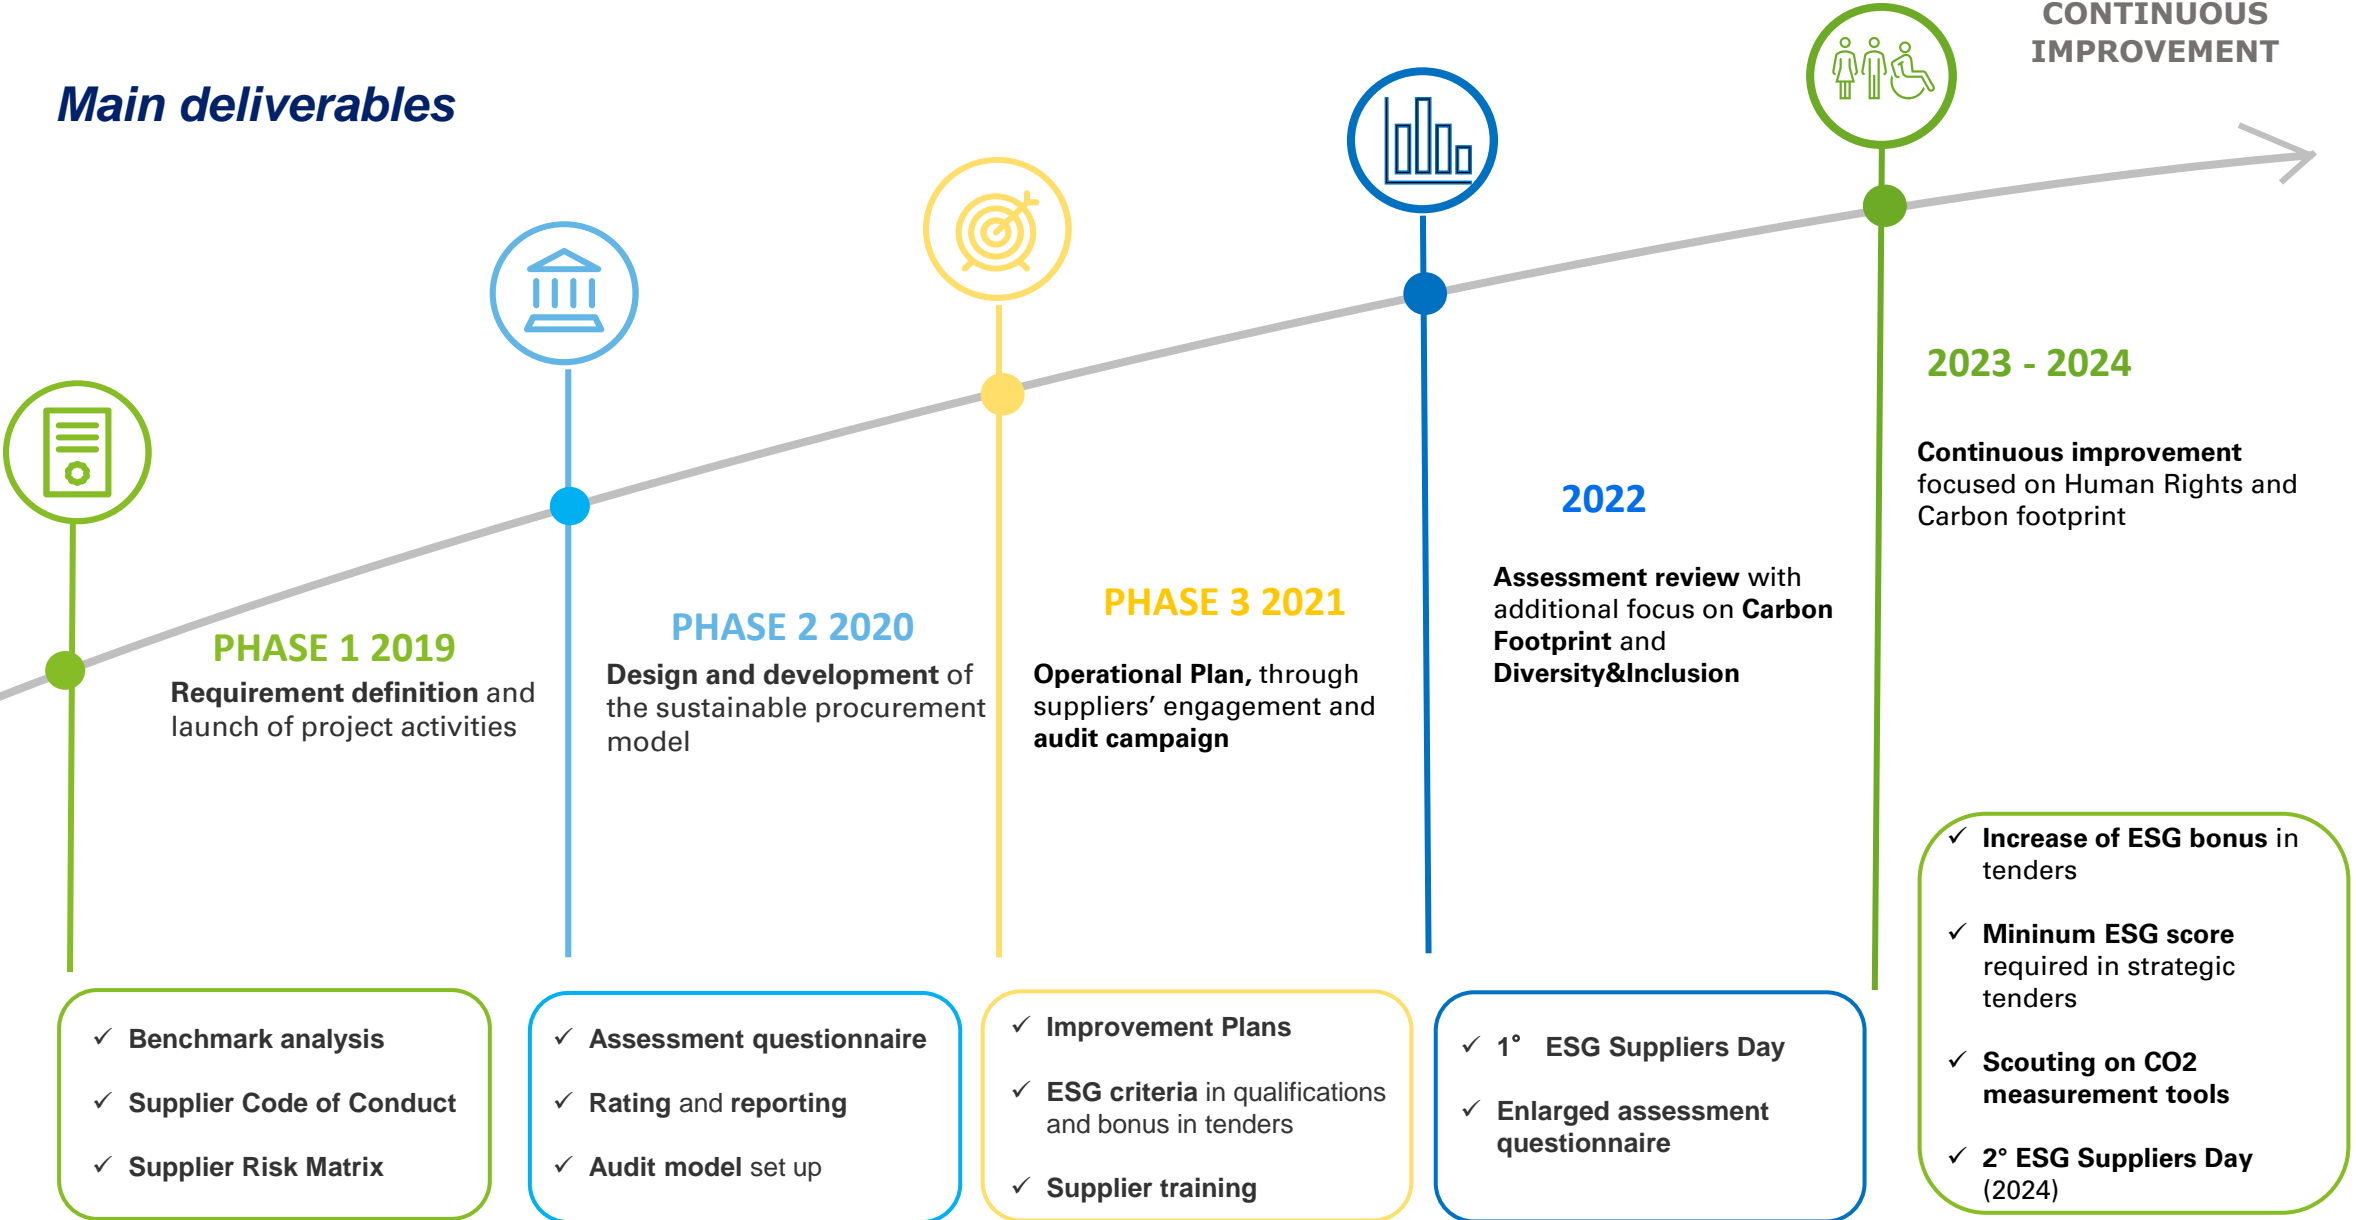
Main deliverables

CONTINUOUS IMPROVEMENT

PHASE 1 2019

Requirement definition and launch of project activities

PHASE 2 2020

Design and development of the sustainable procurement model

PHASE 3 2021

Operational Plan, through suppliers' engagement and audit campaign

2022

Assessment review with additional focus on Carbon Footprint and Diversity&Inclusion

2023 - 2024

Continuous improvement focused on Human Rights and Carbon footprint

✓ Benchmark analysis
✓ Supplier Code of Conduct
✓ Supplier Risk Matrix

✓ Assessment questionnaire
✓ Rating and reporting
✓ Audit model set up

✓ Improvement Plans
✓ ESG criteria in qualifications and bonus in tenders
✓ Supplier training

✓ 1° ESG Suppliers Day
✓ Enlarged assessment questionnaire

✓ Increase of ESG bonus in tenders
✓ Mininum ESG score required in strategic tenders
✓ Scouting on CO2 measurement tools
✓ 2° ESG Suppliers Day (2024)